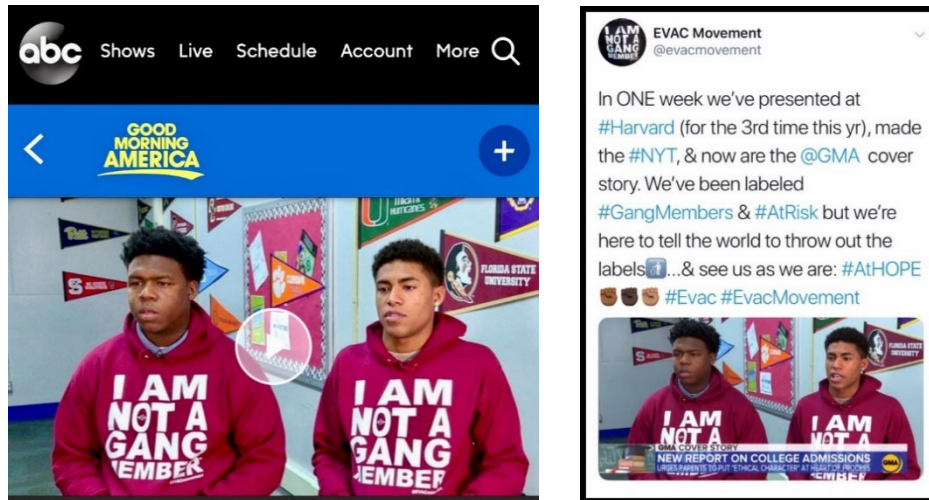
abc Shows Live Schedule Account More

GOOD MORNING AMERICA

Miami Hurricanes

FLORIDA STATE UNIVERSITY

I AM NOT A GANG MEMBER

I AM NOT A GANG MEMBER

EVAC Movement
@evacmovement

In ONE week we've presented at #Harvard (for the 3rd time this yr), made the #NYT, & now are the @GMA cover story. We've been labeled #GangMembers & #AtRisk but we're here to tell the world to throw out the labels⬆️...& see us as we are: #AtHOPE ✊🏾✊🏿✊🏽 #Evac #EvacMovement

FLORIDA STATE UNIVERSITY

I AM NOT A

I AM NOT A

GMA COVER STORY
NEW REPORT ON COLLEGE ADMISSIONS
URGES PARENTS TO PUT "ETHICAL CHARACTER" AT HEART OF PROCESS

GMA